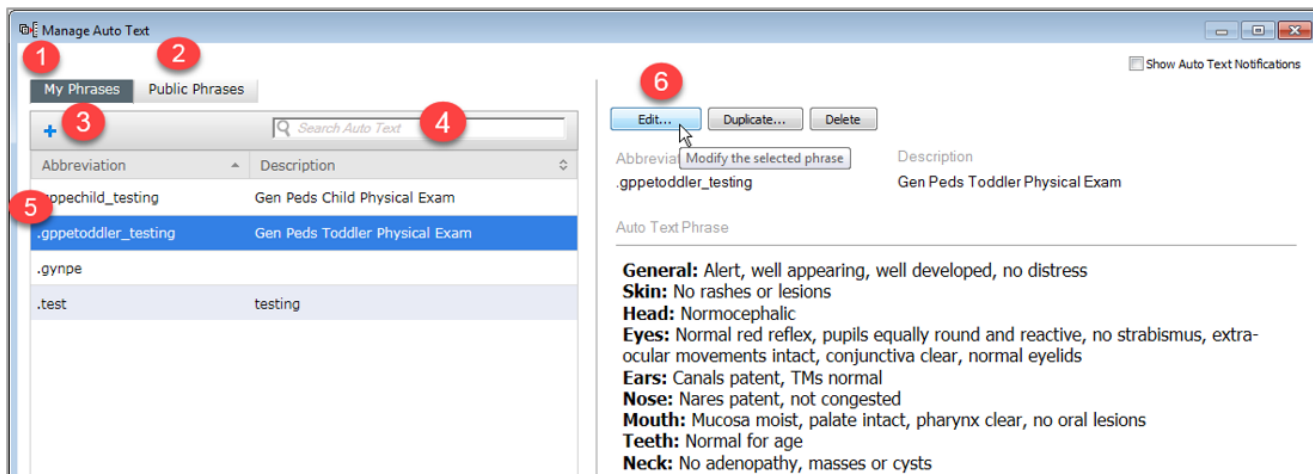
Manage Auto Text

1

2

Show Auto Text Notifications

My Phrases

Public Phrases

+

3

Search Auto Text

4

6

Edit...

Duplicate...

Delete

Modify the selected phrase

| Abbreviation | Description |
|---|---|
| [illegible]ppechild_testing | Gen Peds Child Physical Exam |
| .gppetoddler_testing | Gen Peds Toddler Physical Exam |
| .gynpe | |
| .test | testing |

5

Abbreviat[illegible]

Description

.gppetoddler_testing

Gen Peds Toddler Physical Exam

Auto Text Phrase

**General:** Alert, well appearing, well developed, no distress
**Skin:** No rashes or lesions
**Head:** Normocephalic
**Eyes:** Normal red reflex, pupils equally round and reactive, no strabismus, extraocular movements intact, conjunctiva clear, normal eyelids
**Ears:** Canals patent, TMs normal
**Nose:** Nares patent, not congested
**Mouth:** Mucosa moist, palate intact, pharynx clear, no oral lesions
**Teeth:** Normal for age
**Neck:** No adenopathy, masses or cysts